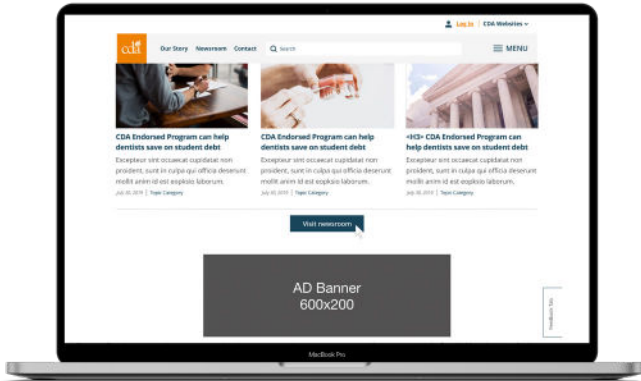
Log In | CDA Websites

cda

Our Story Newsroom Contact Search

MENU

CDA Endorsed Program can help dentists save on student debt

Excepteur sint occaecat cupidatat non proident, sunt in culpa qui officia deserunt mollit anim id est eopksio laborum.

July 30, 2019 | Topic Category

CDA Endorsed Program can help dentists save on student debt

Excepteur sint occaecat cupidatat non proident, sunt in culpa qui officia deserunt mollit anim id est eopksio laborum.

July 30, 2019 | Topic Category

<H3> CDA Endorsed Program can help dentists save on student debt

Excepteur sint occaecat cupidatat non proident, sunt in culpa qui officia deserunt mollit anim id est eopksio laborum.

July 30, 2019 | Topic Category

Visit newsroom

AD Banner
600x200

Feedback Tab

MacBook Pro